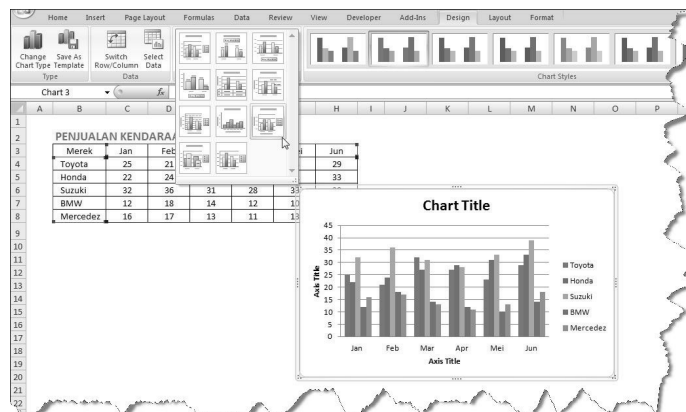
Home Insert Page Layout Formulas Data Review View Developer Add-Ins Design Layout Format

Change Chart Type Save As Template Switch Row/Column Select Data

Type Data Chart Styles

Chart 3 $f_x$

| | A | B | C | D | E | F | G | H | I | J | K | L | M | N | O | P |
|---|---|---|---|---|---|---|---|---|---|---|---|---|---|---|---|---|

PENJUALAN KENDARAA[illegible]

| Merek | Jan | Feb | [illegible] | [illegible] | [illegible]ei | Jun |
|---|---|---|---|---|---|---|
| Toyota | 25 | 21 | | | | 29 |
| Honda | 22 | 24 | | | | 33 |
| Suzuki | 32 | 36 | 31 | 28 | 33 | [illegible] |
| BMW | 12 | 18 | 14 | 12 | 10 | |
| Mercedez | 16 | 17 | 13 | 11 | 13 | |

Chart Title

45
40
35
30
25
20
15
10
5
0

Axis Title

Jan Feb Mar Apr Mei Jun

Axis Title

Toyota
Honda
Suzuki
BMW
Mercedez